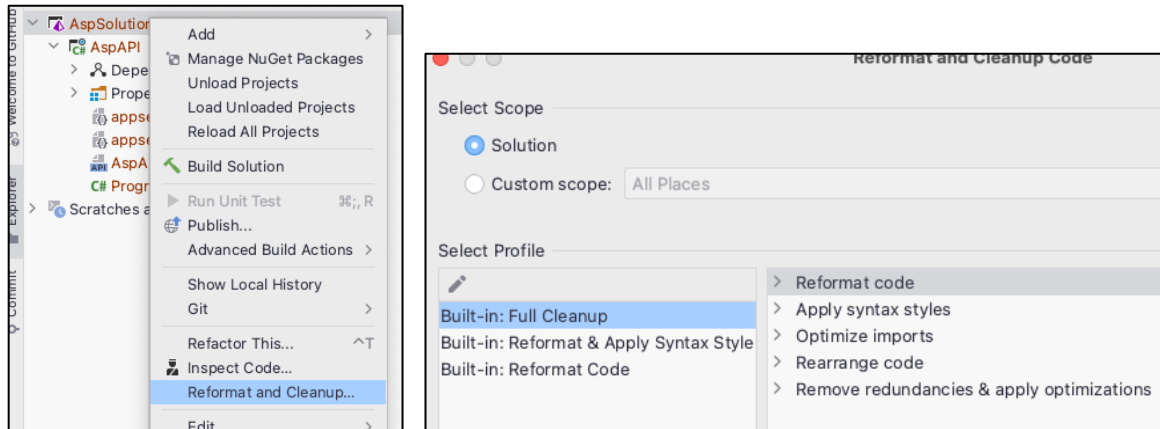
Welcome to GitHub

Explorer

Commit

AspSolution

AspAPI

Depe

Prope

appse

appse

AspA

C# Progr

Scratches a

Add

Manage NuGet Packages

Unload Projects

Load Unloaded Projects

Reload All Projects

Build Solution

Run Unit Test ⌘;, R

Publish...

Advanced Build Actions

Show Local History

Git

Refactor This... ^T

Inspect Code...

Reformat and Cleanup...

Edit

Reformat and Cleanup Code

Select Scope

Solution

Custom scope: All Places

Select Profile

Built-in: Full Cleanup

Built-in: Reformat & Apply Syntax Style

Built-in: Reformat Code

Reformat code

Apply syntax styles

Optimize imports

Rearrange code

Remove redundancies & apply optimizations